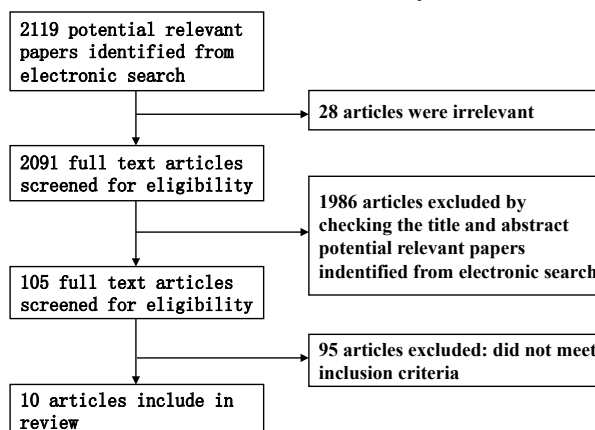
2119 potential relevant papers identified from electronic search

28 articles were irrelevant

2091 full text articles screened for eligibility

1986 articles excluded by checking the title and abstract potential relevant papers indentified from electronic search

105 full text articles screened for eligibility

95 articles excluded: did not meet inclusion criteria

10 articles include in review